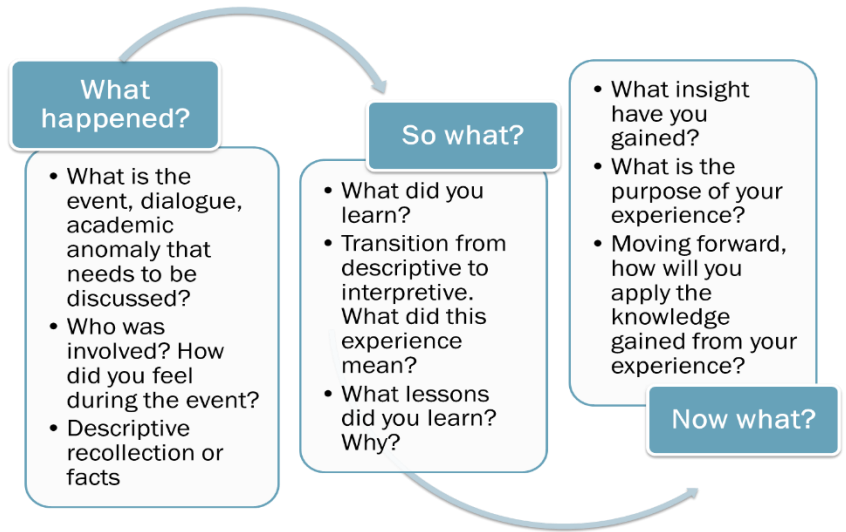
What happened?

- What is the event, dialogue, academic anomaly that needs to be discussed?
- Who was involved? How did you feel during the event?
- Descriptive recollection or facts

So what?

- What did you learn?
- Transition from descriptive to interpretive. What did this experience mean?
- What lessons did you learn? Why?

- What insight have you gained?
- What is the purpose of your experience?
- Moving forward, how will you apply the knowledge gained from your experience?

Now what?